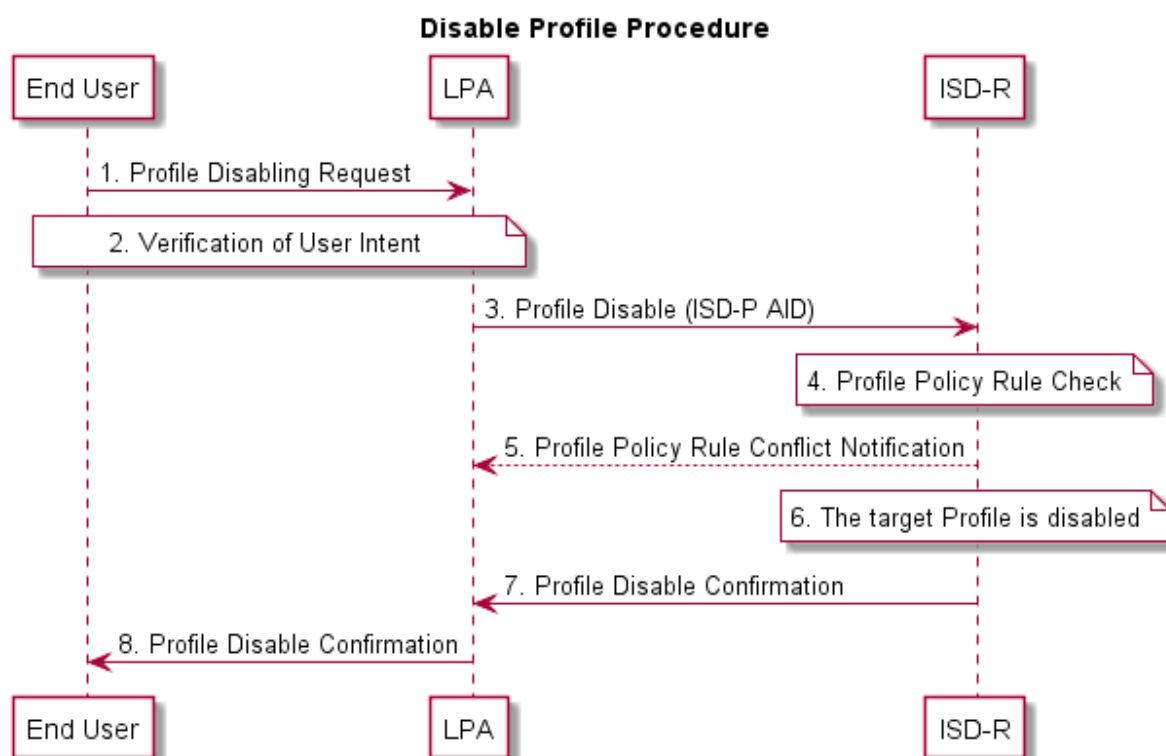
Disable Profile Procedure

End User

LPA

ISD-R

1. Profile Disabling Request

2. Verification of User Intent

3. Profile Disable (ISD-P AID)

4. Profile Policy Rule Check

5. Profile Policy Rule Conflict Notification

6. The target Profile is disabled

7. Profile Disable Confirmation

8. Profile Disable Confirmation

End User

LPA

ISD-R